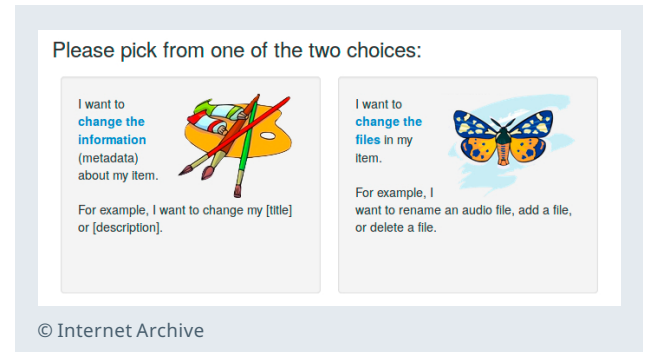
Please pick from one of the two choices:

I want to **change the information** (metadata) about my item.

For example, I want to change my [title] or [description].

I want to **change the files** in my item.

For example, I want to rename an audio file, add a file, or delete a file.

© Internet Archive